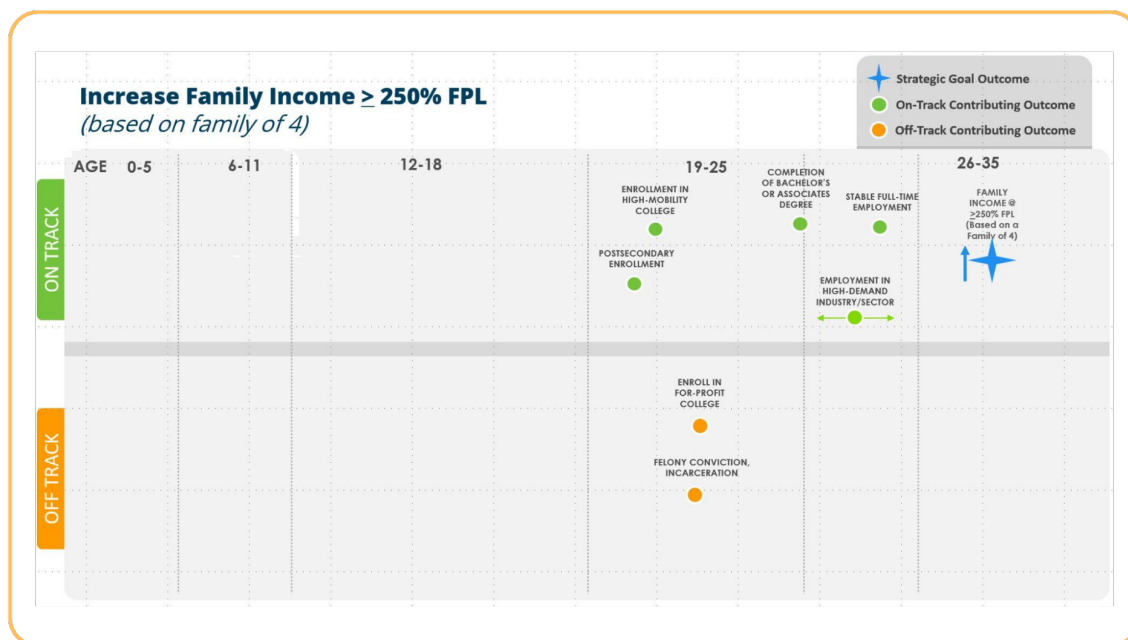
Increase Family Income $\geq$ 250% FPL
(based on family of 4)

Strategic Goal Outcome
On-Track Contributing Outcome
Off-Track Contributing Outcome

AGE 0-5 6-11 12-18 19-25 26-35

ON TRACK

ENROLLMENT IN HIGH-MOBILITY COLLEGE

POSTSECONDARY ENROLLMENT

COMPLETION OF BACHELOR'S OR ASSOCIATES DEGREE

STABLE FULL-TIME EMPLOYMENT

EMPLOYMENT IN HIGH-DEMAND INDUSTRY/SECTOR

FAMILY INCOME @ $\geq$250% FPL (Based on a Family of 4)

OFF TRACK

ENROLL IN FOR-PROFIT COLLEGE

FELONY CONVICTION, INCARCERATION